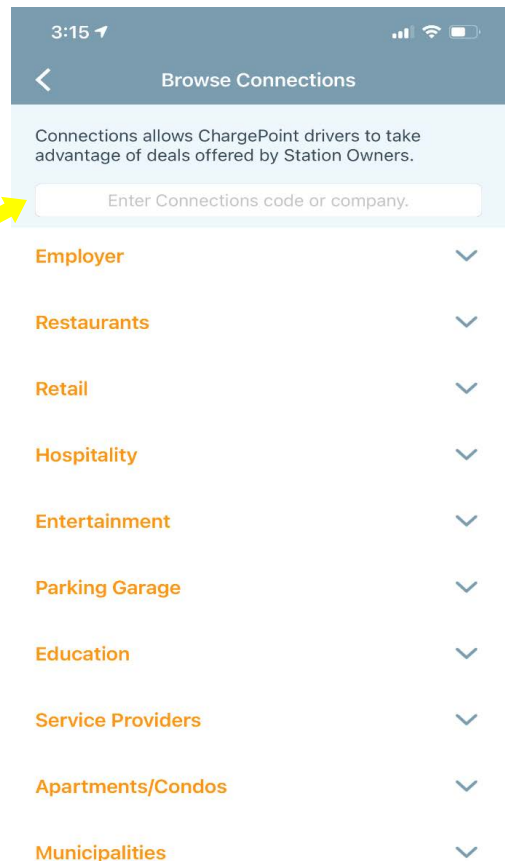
3:15

Browse Connections

Connections allows ChargePoint drivers to take advantage of deals offered by Station Owners.

Enter Connections code or company.

Employer

Restaurants

Retail

Hospitality

Entertainment

Parking Garage

Education

Service Providers

Apartments/Condos

Municipalities